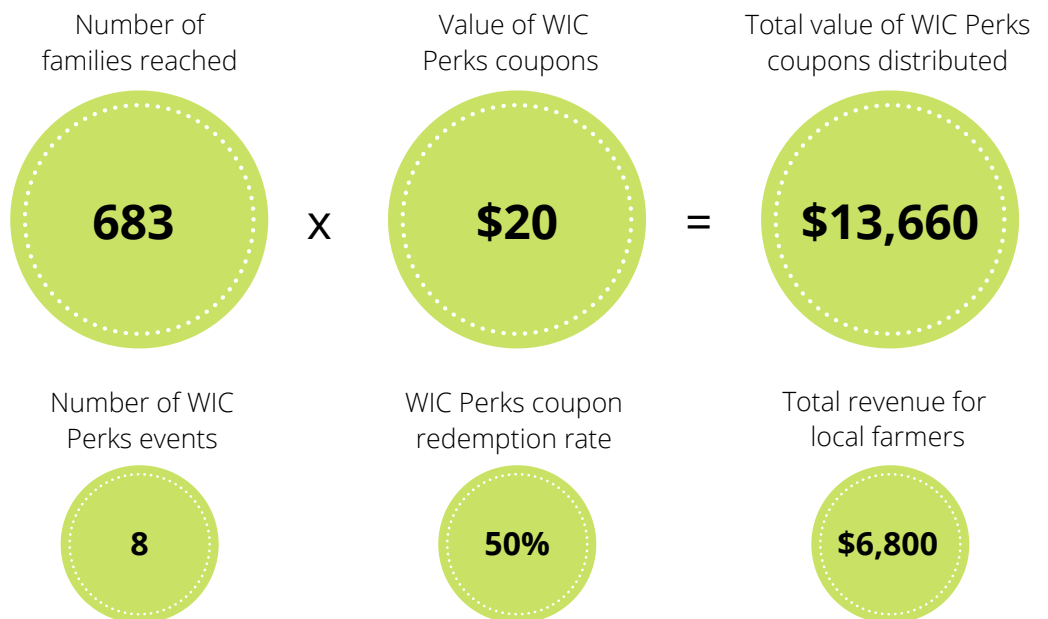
Number of families reached

683

x

Value of WIC Perks coupons

$20

=

Total value of WIC Perks coupons distributed

$13,660

Number of WIC Perks events

8

WIC Perks coupon redemption rate

50%

Total revenue for local farmers

$6,800